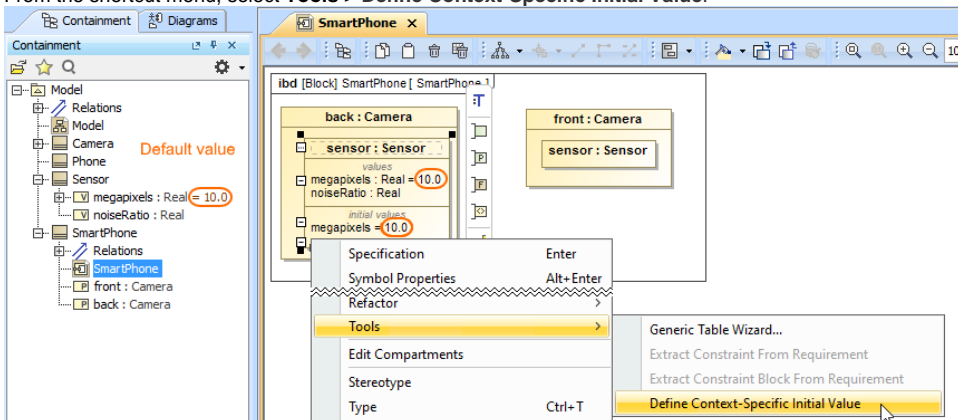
From the shortcut menu, select Tools > Define Context-Specific Initial Value.

Containment | Diagrams

SmartPhone ×

Containment

Model
Relations
Model
Camera
Phone
Sensor
megapixels : Real = 10.0
noiseRatio : Real
SmartPhone
Relations
SmartPhone
front : Camera
back : Camera

Default value

ibd [Block] SmartPhone [ SmartPhone ]

back : Camera

sensor : Sensor

values
megapixels : Real = 10.0
noiseRatio : Real

initial values
megapixels = 10.0

front : Camera

sensor : Sensor

| | |
|---|---|
| Specification | Enter |
| Symbol Properties | Alt+Enter |
| Refactor | › |
| Tools | › |
| Edit Compartments | |
| Stereotype | |
| Type | Ctrl+T |

Generic Table Wizard...
Extract Constraint From Requirement
Extract Constraint Block From Requirement
Define Context-Specific Initial Value